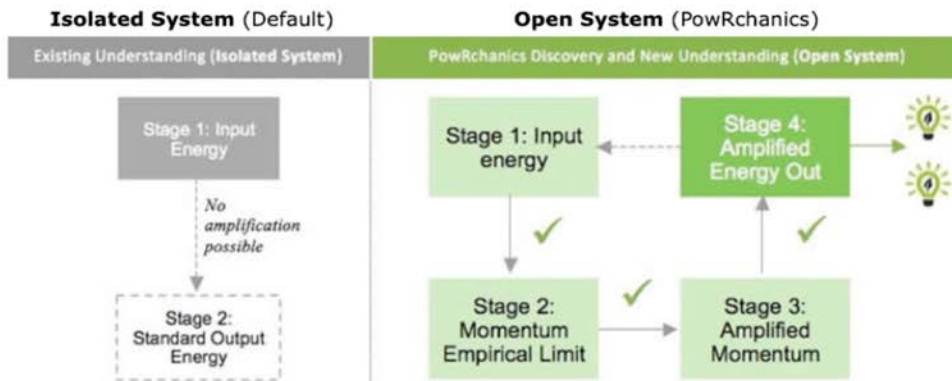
**Isolated System** (Default)

Existing Understanding (**Isolated System**)

Stage 1: Input Energy

*No amplification possible*

Stage 2: Standard Output Energy

**Open System** (PowRchanics)

PowRchanics Discovery and New Understanding (**Open System**)

Stage 1: Input energy

Stage 4: Amplified Energy Out

Stage 2: Momentum Empirical Limit

Stage 3: Amplified Momentum